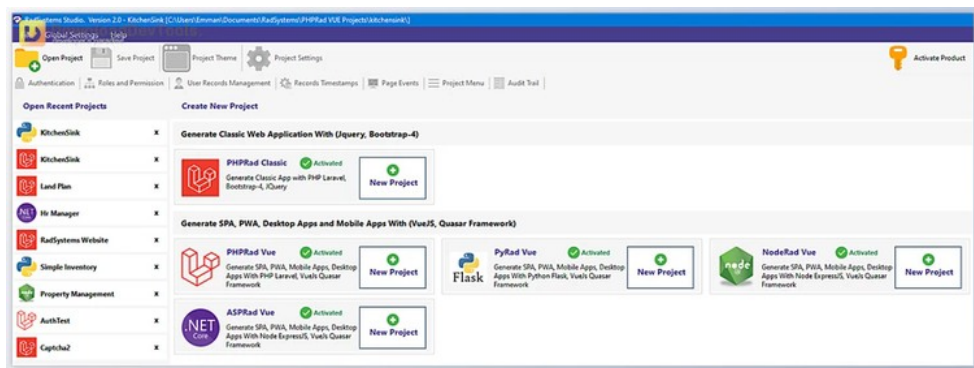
RadSystems Studio. Version 2.0 - KitchenSink [C:\Users\Emman\Documents\RadSystems\PHPRad VUE Projects\kitchensink\]

Global Settings Help

Open Project | Save Project | Project Theme | Project Settings | Activate Product

Authentication | Roles and Permission | User Records Management | Records Timestamps | Page Events | Project Menu | Audit Trail

Open Recent Projects

KitchenSink ×
KitchenSink ×
Land Plan ×
Hr Manager ×
RadSystems Website ×
Simple Inventory ×
Property Management ×
AuthTest ×
Captcha2 ×

Create New Project

Generate Classic Web Application With (Jquery, Bootstrap-4)

PHPRad Classic Activated
Generate Classic App with PHP Laravel, Bootstrap-4, JQuery
New Project

Generate SPA, PWA, Desktop Apps and Mobile Apps With (VueJS, Quasar Framework)

PHPRad Vue Activated
Generate SPA, PWA, Mobile Apps, Desktop Apps With PHP Laravel, VueJs Quasar Framework
New Project

Flask
PyRad Vue Activated
Generate SPA, PWA, Mobile Apps, Desktop Apps With Python Flask, VueJs Quasar Framework
New Project

node
NodeRad Vue Activated
Generate SPA, PWA, Mobile Apps, Desktop Apps With Node ExpressJS, VueJs Quasar Framework
New Project

.NET Core
ASPRad Vue Activated
Generate SPA, PWA, Mobile Apps, Desktop Apps With Node ExpressJS, VueJs Quasar Framework
New Project